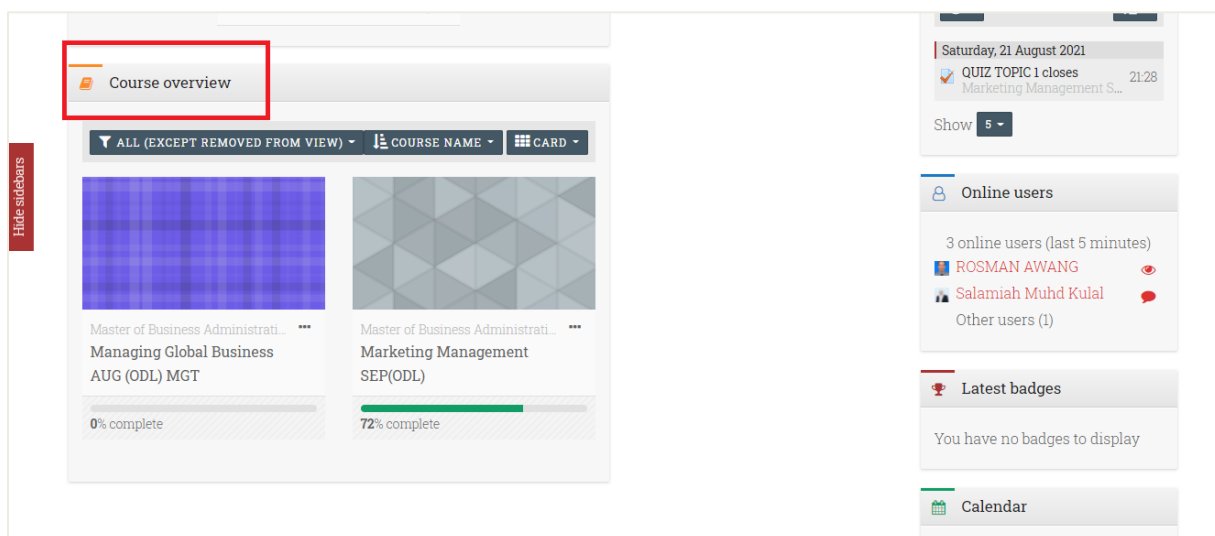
Hide sidebars

Course overview

ALL (EXCEPT REMOVED FROM VIEW) COURSE NAME CARD

Master of Business Administrati... •••
Managing Global Business AUG (ODL) MGT

0% complete

Master of Business Administrati... •••
Marketing Management SEP(ODL)

72% complete

Saturday, 21 August 2021
QUIZ TOPIC 1 closes 21:28
Marketing Management S...

Show 5

Online users

3 online users (last 5 minutes)
ROSMAN AWANG
Salamiah Muhd Kulal
Other users (1)

Latest badges

You have no badges to display

Calendar